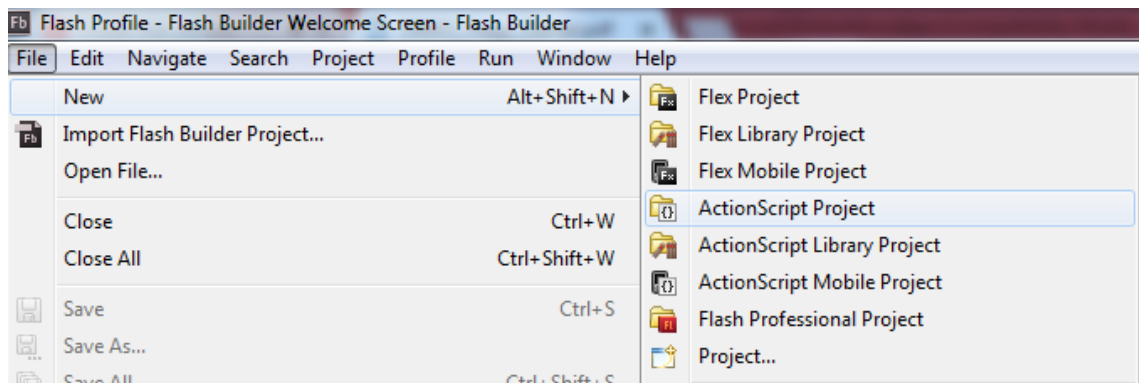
Fb Flash Profile - Flash Builder Welcome Screen - Flash Builder

File Edit Navigate Search Project Profile Run Window Help

New Alt+Shift+N ▸
Fb Import Flash Builder Project...
Open File...
Close Ctrl+W
Close All Ctrl+Shift+W
Save Ctrl+S
Save As...
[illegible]

Fx Flex Project
Flex Library Project
Fx Flex Mobile Project
ActionScript Project
ActionScript Library Project
ActionScript Mobile Project
Fl Flash Professional Project
Project...